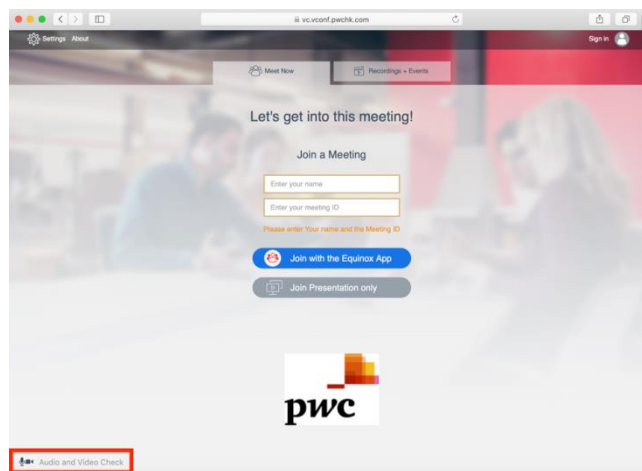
vc.vconf.pwchk.com

Settings About

Sign In

Meet Now

Recordings + Events

Let's get into this meeting!

Join a Meeting

Enter your name

Enter your meeting ID

Please enter Your name and the Meeting ID

Join with the Equinox App

Join Presentation only

pwc

Audio and Video Check